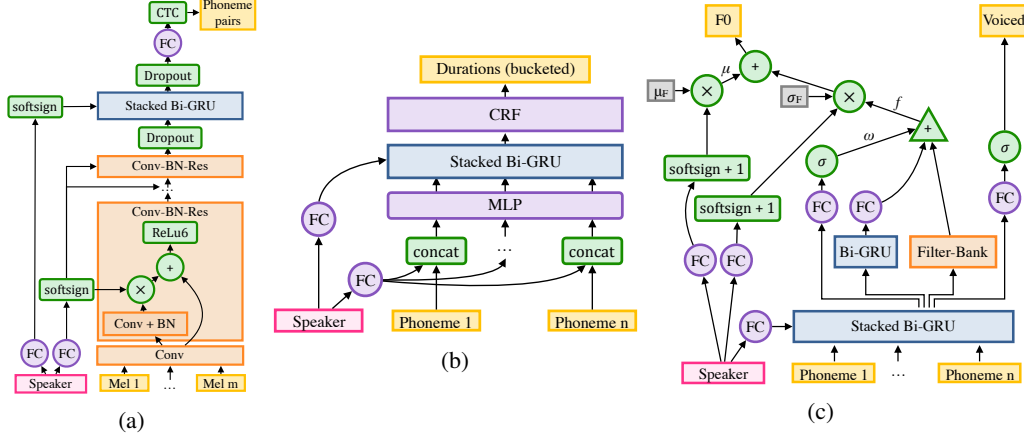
CTC
Phoneme pairs
FC
Dropout
softsign
Stacked Bi-GRU
Dropout
Conv-BN-Res
...
Conv-BN-Res
ReLu6
+
softsign
×
Conv + BN
FC
FC
Conv
Speaker
Mel 1
...
Mel m
(a)

Durations (bucketed)
CRF
Stacked Bi-GRU
FC
MLP
FC
concat
...
concat
Speaker
Phoneme 1
Phoneme n
(b)

F0
Voiced
$\mu$
+
$\mu_F$
×
$\sigma_F$
×
$f$
$\omega$
+
softsign + 1
$\sigma$
$\sigma$
softsign + 1
FC
FC
FC
FC
FC
Bi-GRU
Filter-Bank
FC
Stacked Bi-GRU
Speaker
Phoneme 1
...
Phoneme n
(c)